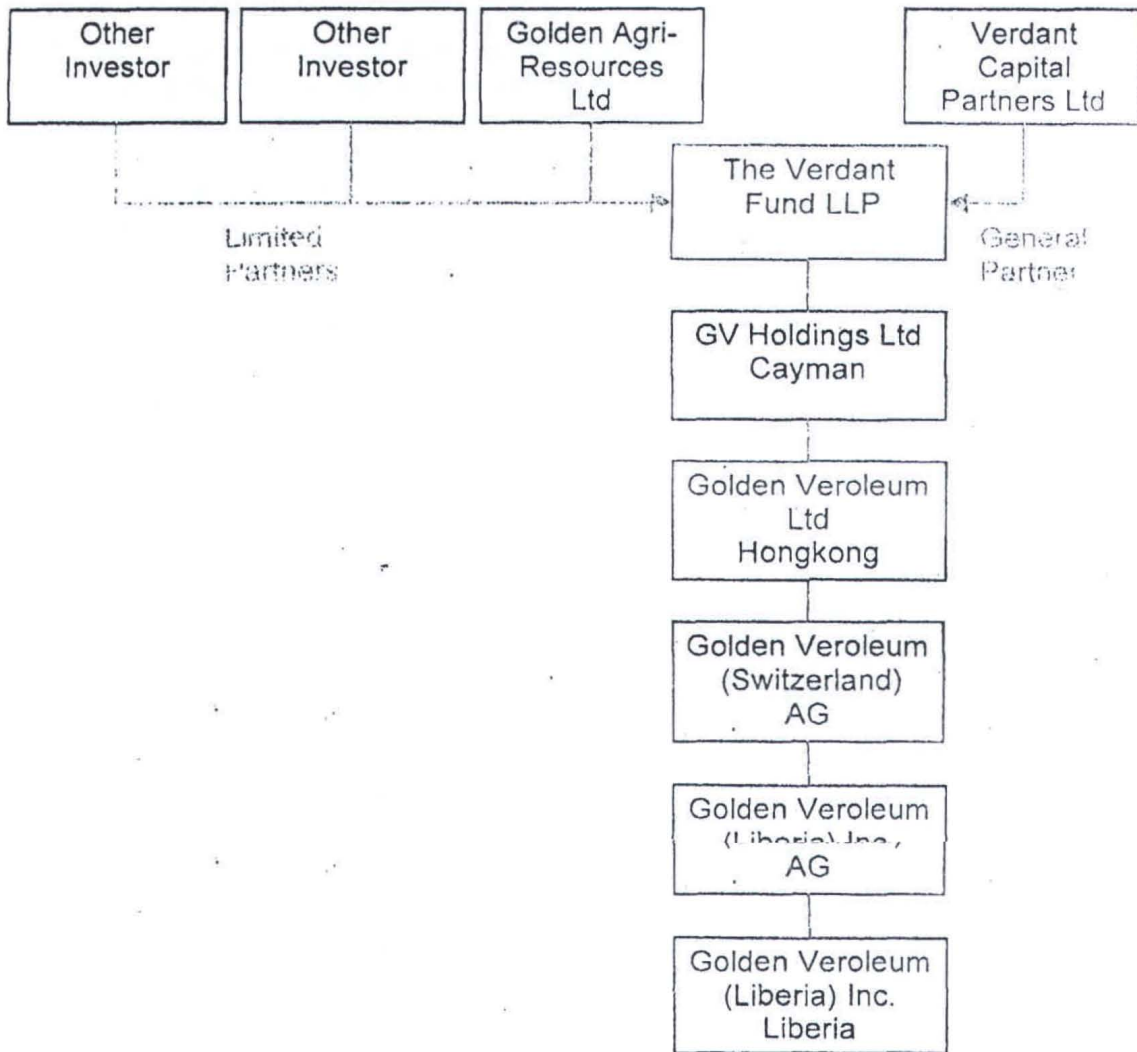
Other Investor

Other Investor

Golden Agri-Resources Ltd

Verdant Capital Partners Ltd

The Verdant Fund LLP

Limited Partners

General Partner

GV Holdings Ltd Cayman

Golden Veroleum Ltd Hongkong

Golden Veroleum (Switzerland) AG

Golden Veroleum (Liberia) Inc., AG

Golden Veroleum (Liberia) Inc. Liberia